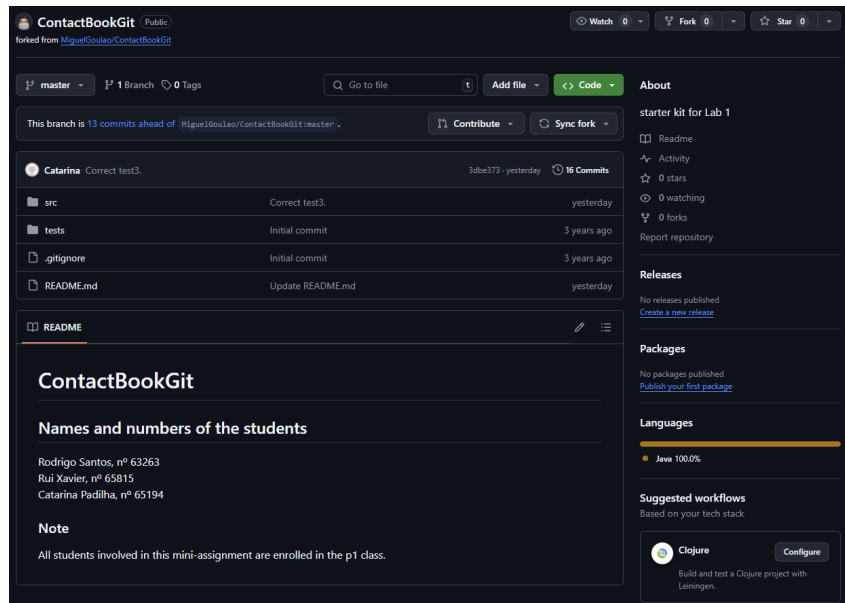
ContactBookGit Public
forked from MiguelGoulao/ContactBookGit

Watch 0
Fork 0
Star 0

master
1 Branch
0 Tags
Go to file
t
Add file
Code

This branch is 13 commits ahead of MiguelGoulao/ContactBookGit:master .
Contribute
Sync fork

Catarina Correct test3.
3dbe373 · yesterday
16 Commits

| | | |
|---|---|---|
| src | Correct test3. | yesterday |
| tests | Initial commit | 3 years ago |
| .gitignore | Initial commit | 3 years ago |
| README.md | Update README.md | yesterday |

README

ContactBookGit

Names and numbers of the students

Rodrigo Santos, nº 63263
Rui Xavier, nº 65815
Catarina Padilha, nº 65194

Note

All students involved in this mini-assignment are enrolled in the p1 class.

About

starter kit for Lab 1

Readme
Activity
0 stars
0 watching
0 forks
Report repository

Releases

No releases published
Create a new release

Packages

No packages published
Publish your first package

Languages

Java 100.0%

Suggested workflows

Based on your tech stack

Clojure
Configure
Build and test a Clojure project with Leiningen.